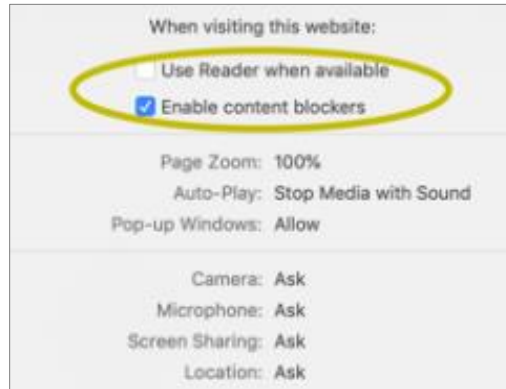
When visiting this website:

Use Reader when available

Enable content blockers

Page Zoom: 100%

Auto-Play: Stop Media with Sound

Pop-up Windows: Allow

Camera: Ask

Microphone: Ask

Screen Sharing: Ask

Location: Ask